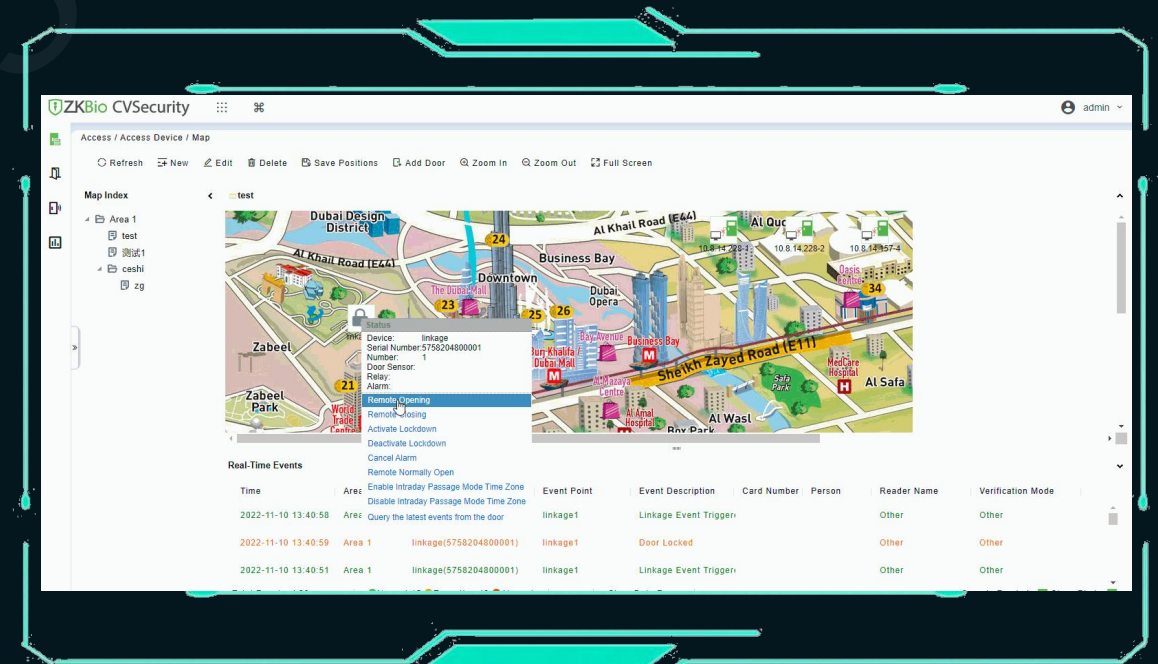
ZKBio CVSecurity

admin

Access / Access Device / Map

Refresh New Edit Delete Save Positions Add Door Zoom In Zoom Out Full Screen

Map Index

test

Area 1
test
测试1
ceshi
zg

Dubai Design District
Al Khail Road (E44)
Al Khail Road (E44)
Al Quoz
10.8.14.228-1
10.8.14.228-2
10.8.14.157-4
24
Downtown
Business Bay
The Dubai Mall
23
Dubai Opera
Oasis Centre
34
25
26
Zabeel
Burj Khalifa / Dubai Mall
Bay Avenue
Business Bay
Sheikh Zayed Road (E11)
MedCare Hospital
Al Safa
21
Zabeel Park
World Trade Centre
Al Mazaya Centre
Safa Park
Al Amal Hospital
Al Wasl
Box Park

Status
Device: linkage
Serial Number: 5758204800001
Number: 1
Door Sensor:
Relay:
Alarm:
Remote Opening
Remote Closing
Activate Lockdown
Deactivate Lockdown
Cancel Alarm
Remote Normally Open
Enable Intraday Passage Mode Time Zone
Disable Intraday Passage Mode Time Zone
Query the latest events from the door

Real-Time Events

| Time | Area | | Event Point | Event Description | Card Number | Person | Reader Name | Verification Mode |
|---|---|---|---|---|---|---|---|---|
| 2022-11-10 13:40:58 | Area | | linkage1 | Linkage Event Trigger | | | Other | Other |
| 2022-11-10 13:40:59 | Area 1 | linkage(5758204800001) | linkage1 | Door Locked | | | Other | Other |
| 2022-11-10 13:40:51 | Area 1 | linkage(5758204800001) | linkage1 | Linkage Event Trigger | | | Other | Other |